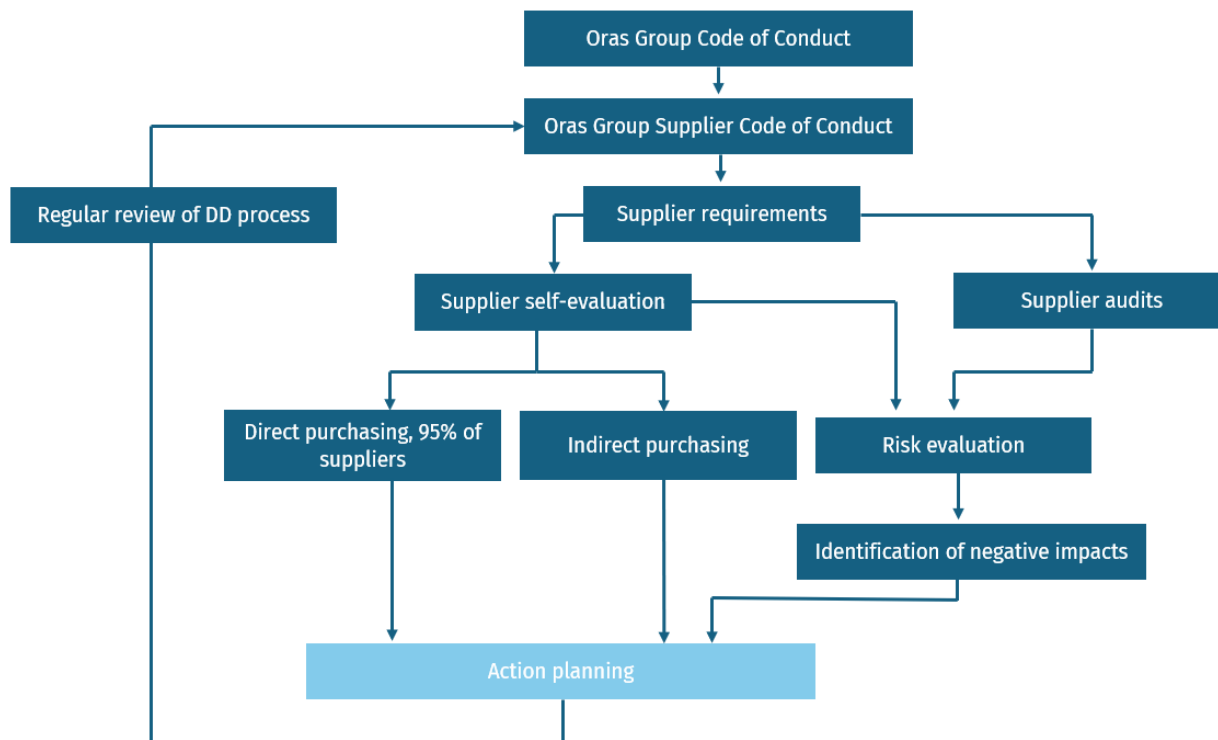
Oras Group Code of Conduct

Oras Group Supplier Code of Conduct

Regular review of DD process

Supplier requirements

Supplier self-evaluation

Supplier audits

Direct purchasing, 95% of suppliers

Indirect purchasing

Risk evaluation

Identification of negative impacts

Action planning